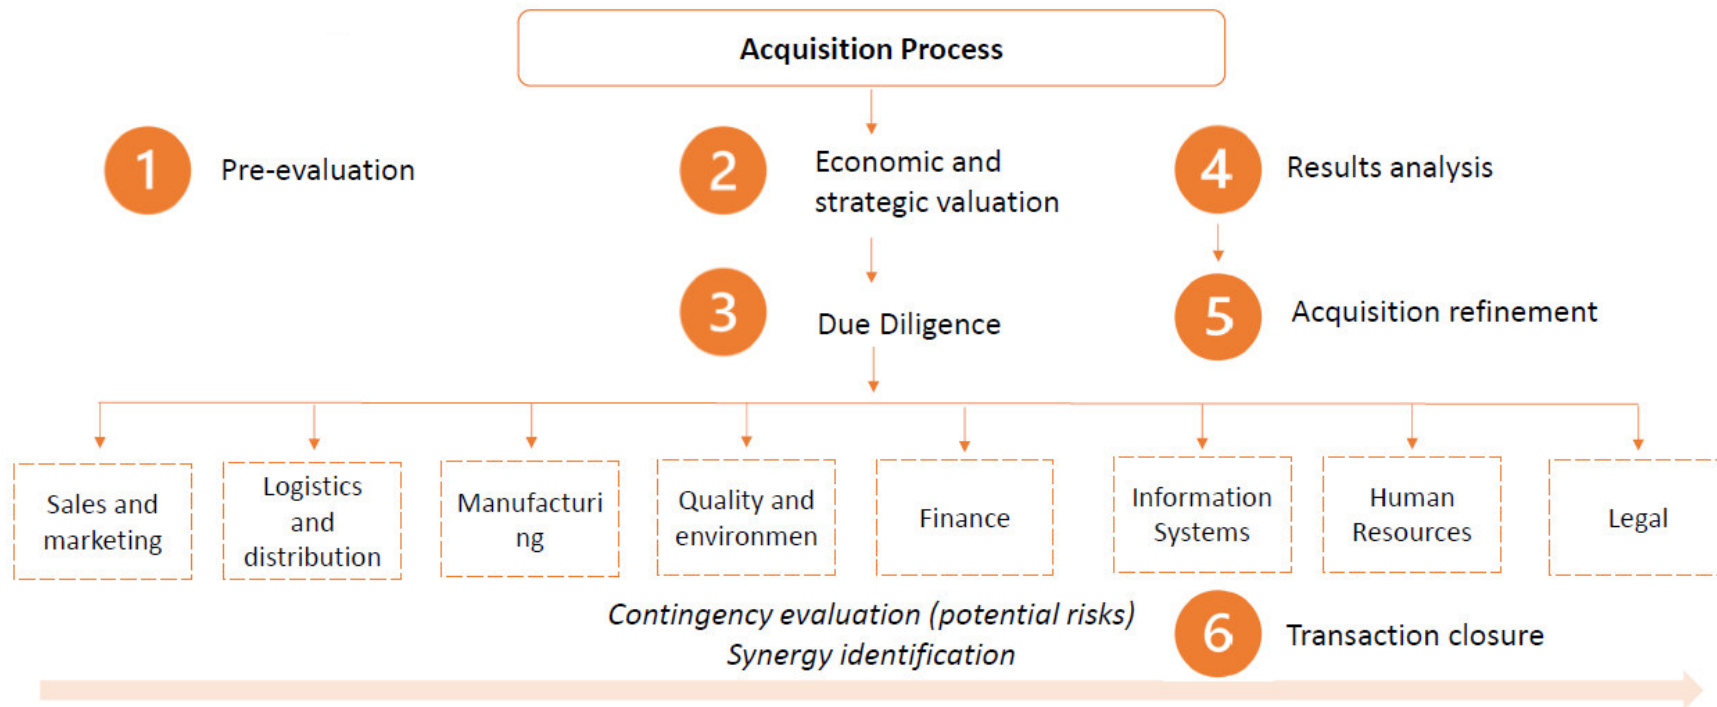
Acquisition Process

1 Pre-evaluation

2 Economic and strategic valuation

4 Results analysis

3 Due Diligence

5 Acquisition refinement

Sales and marketing

Logistics and distribution

Manufacturi ng

Quality and environmen

Finance

Information Systems

Human Resources

Legal

*Contingency evaluation (potential risks)*
*Synergy identification*

6 Transaction closure